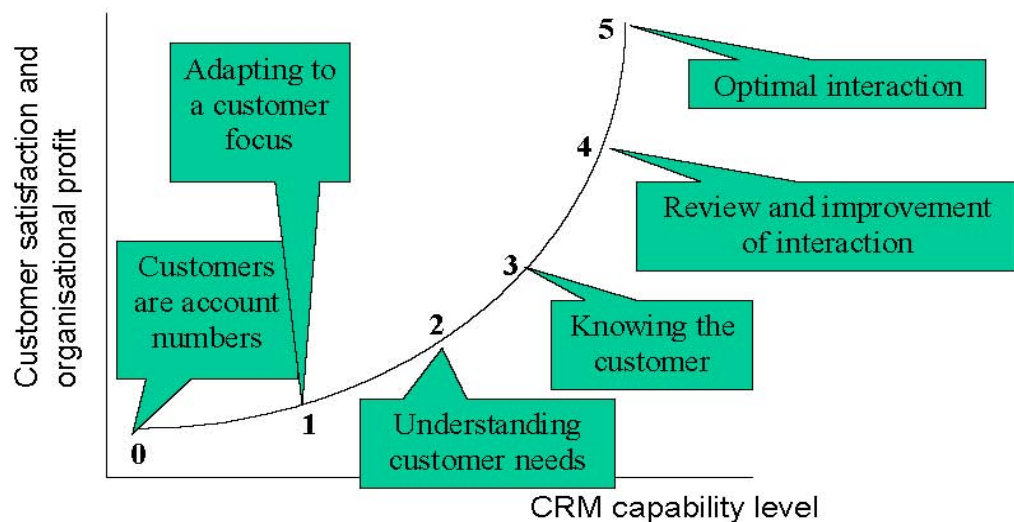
Customer satisfaction and organisational profit

5

Optimal interaction

Adapting to a customer focus

4

Review and improvement of interaction

Customers are account numbers

3

2

Knowing the customer

1

0

Understanding customer needs

CRM capability level